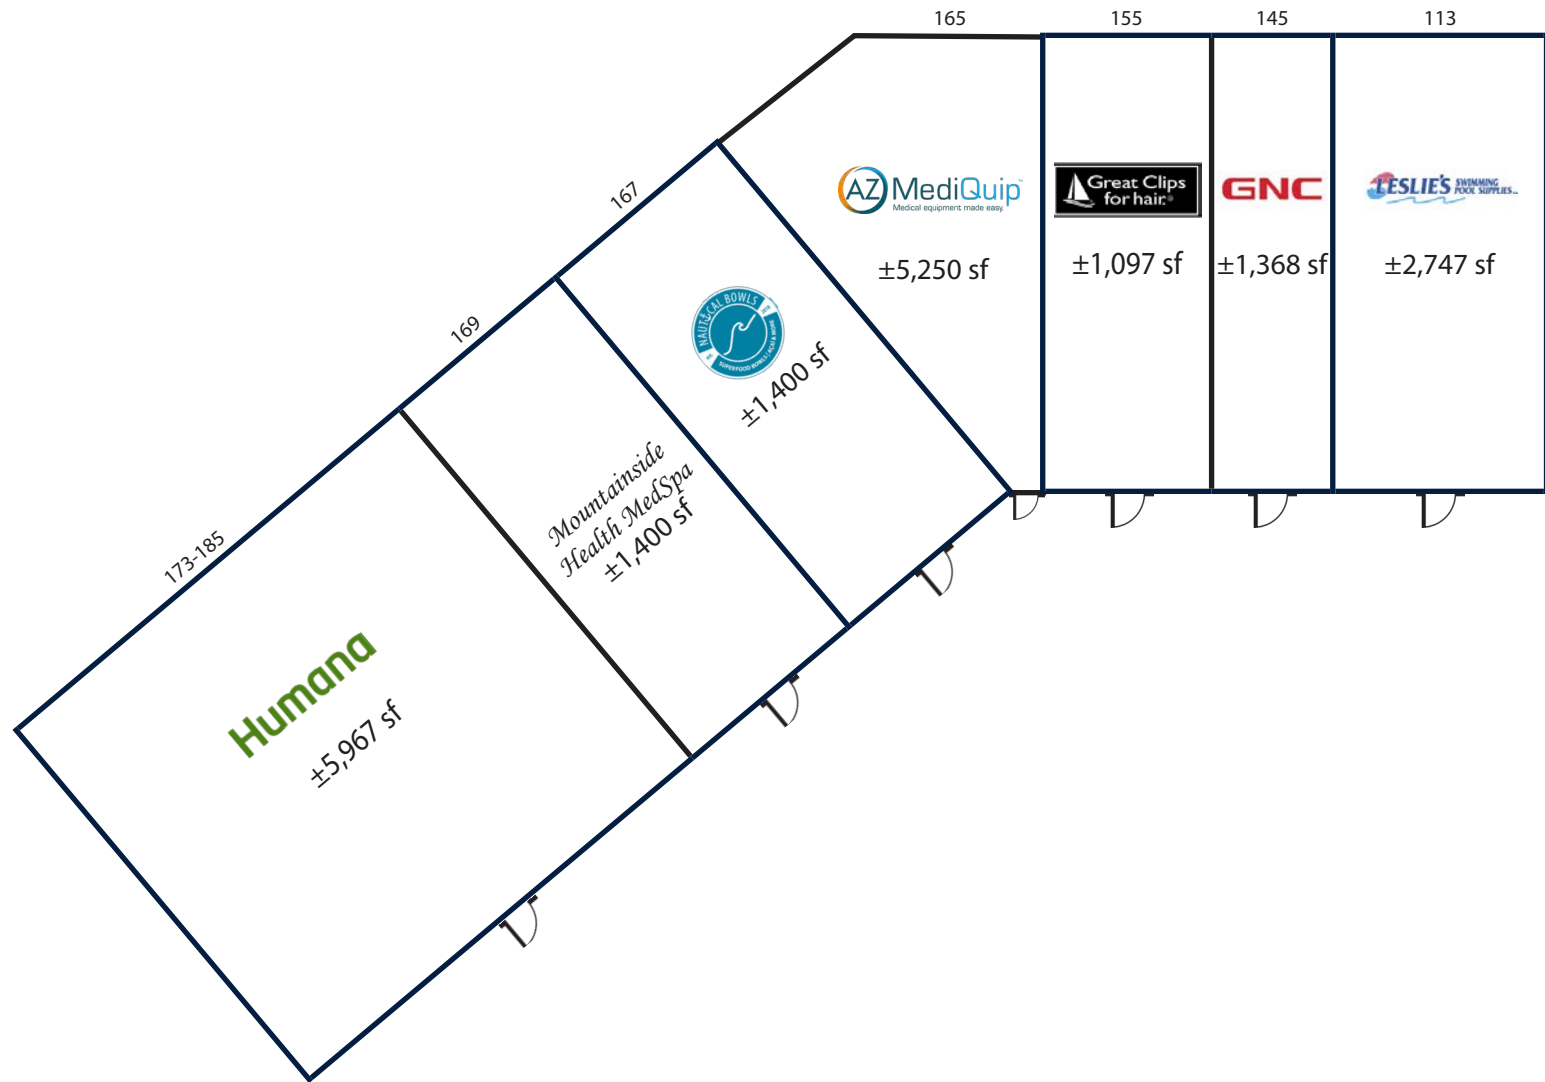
165

155

145

113

AZ MediQuip
Medical equipment made easy.

±5,250 sf

Great Clips for hair.

±1,097 sf

GNC

±1,368 sf

LESLIE'S SWIMMING POOL SUPPLIES

±2,747 sf

167

NAUTICAL BOWLS
SUPERFOOD BOWLS

±1,400 sf

169

Mountainside Health MedSpa
±1,400 sf

173-185

Humana

±5,967 sf